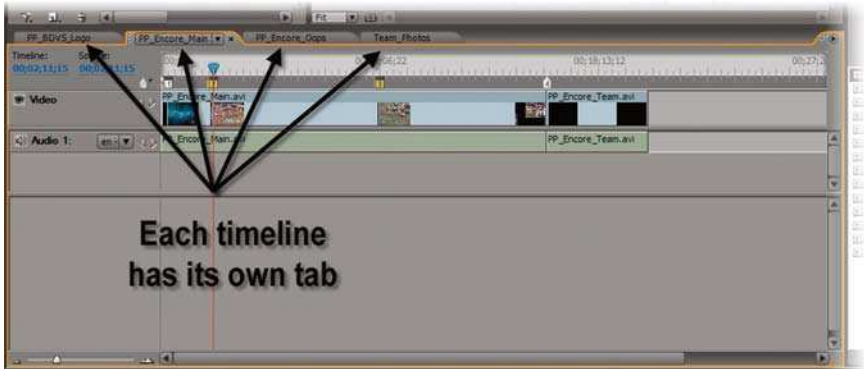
Fit

PP_BGVS_Logo

PP_Encore_Main

PP_Encore_Oops

Team_Photos

Timeline:
00;02;11;15

Source:
00;02;11;15

00;06;22

00;18;13;12

00;27;2

Video

PP_Encore_Main.avi

PP_Encore_Team.avi

Audio 1:

en

PP_Encore_Main.avi

PP_Encore_Team.avi

Each timeline has its own tab